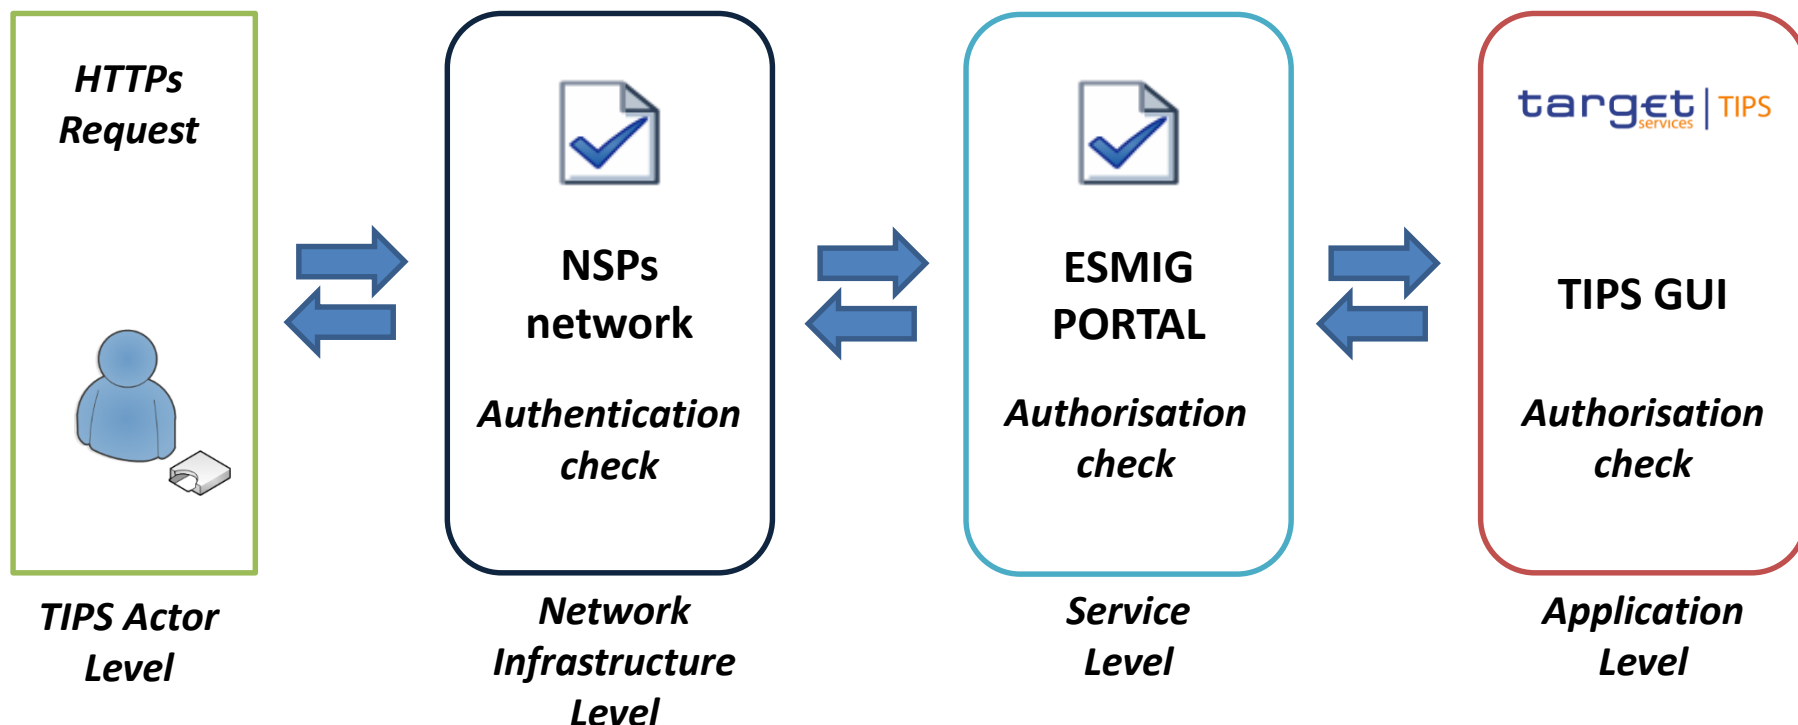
HTTPs Request

TIPS Actor Level

NSPs network

Authentication check

Network Infrastructure Level

ESMIG PORTAL

Authorisation check

Service Level

target services | TIPS

TIPS GUI

Authorisation check

Application Level